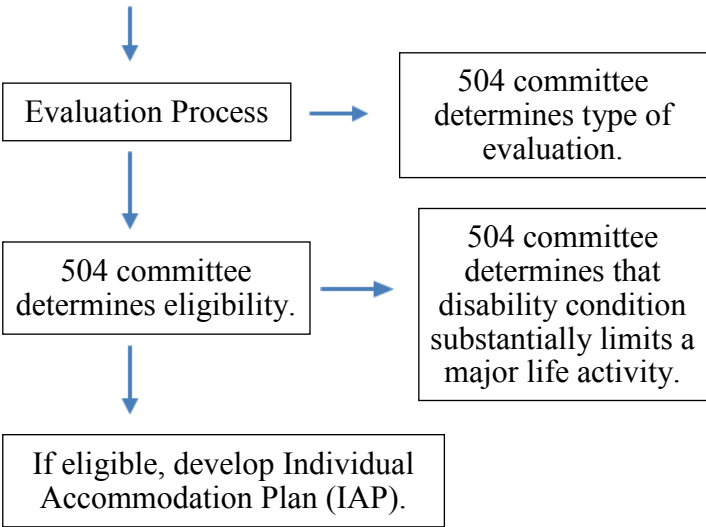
Evaluation Process

504 committee determines type of evaluation.

504 committee determines eligibility.

504 committee determines that disability condition substantially limits a major life activity.

If eligible, develop Individual Accommodation Plan (IAP).